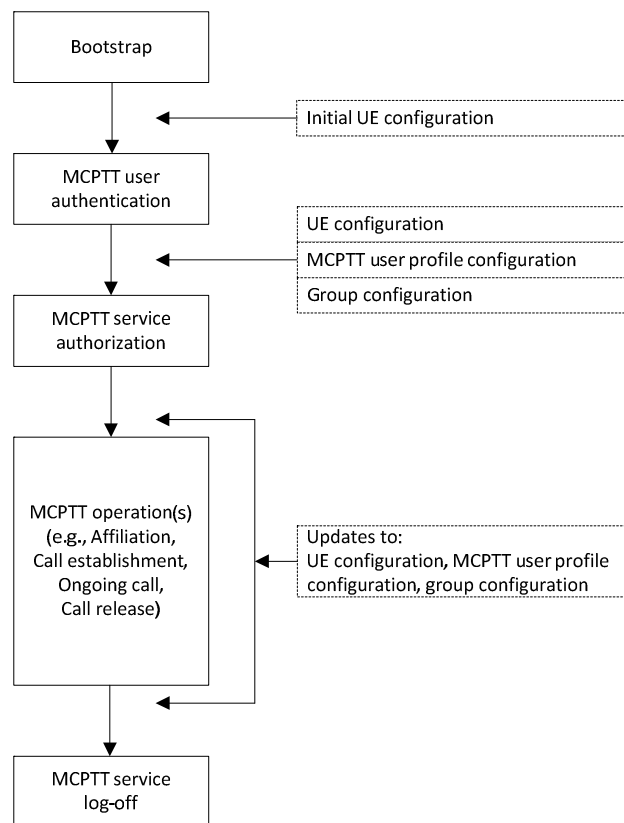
Bootstrap

Initial UE configuration

MCPTT user authentication

UE configuration

MCPTT user profile configuration

Group configuration

MCPTT service authorization

MCPTT operation(s) (e.g., Affiliation, Call establishment, Ongoing call, Call release)

Updates to: UE configuration, MCPTT user profile configuration, group configuration

MCPTT service log-off